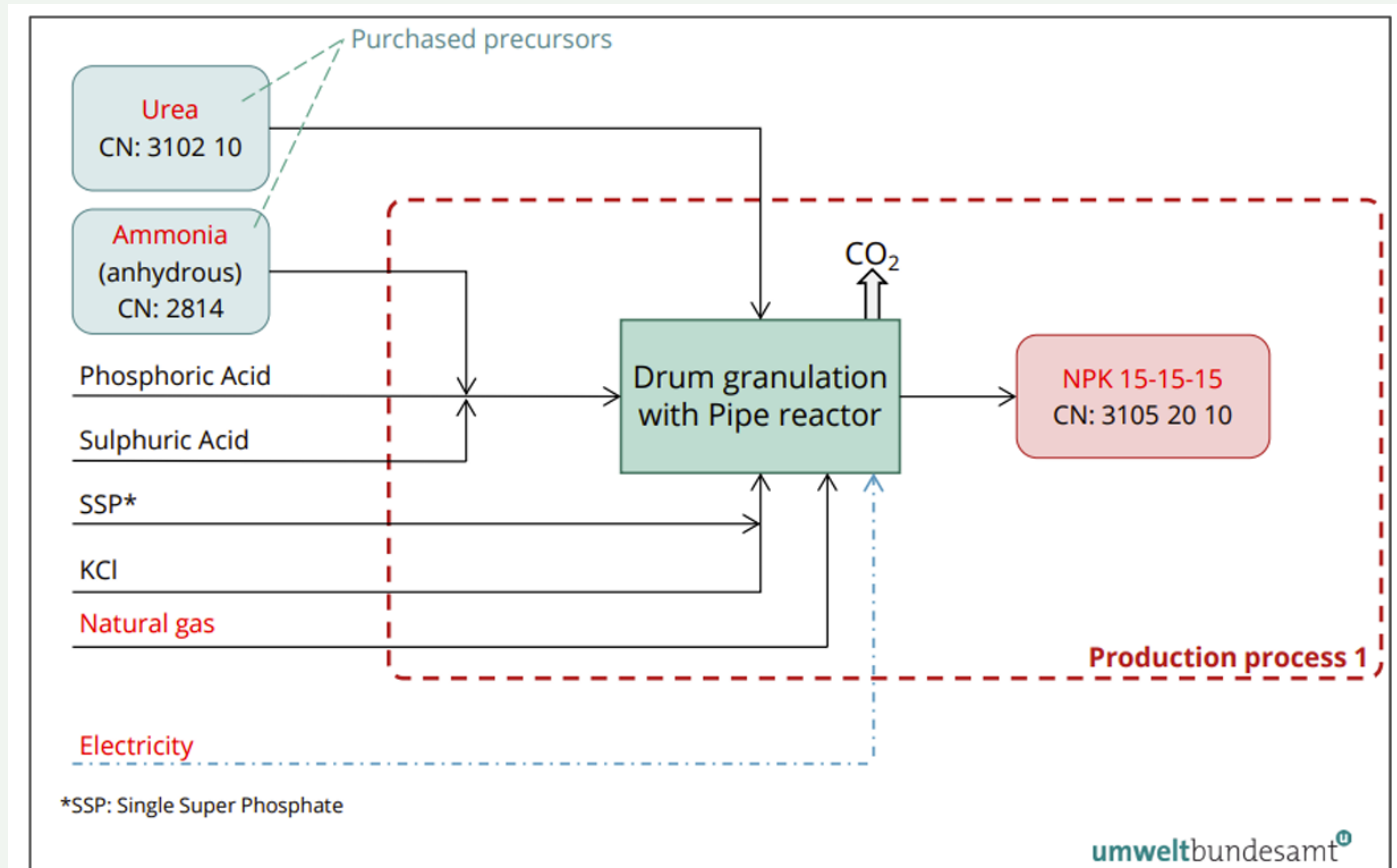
Purchased precursors

Urea
CN: 3102 10

Ammonia
(anhydrous)
CN: 2814

$CO_2$

Phosphoric Acid

Sulphuric Acid

Drum granulation with Pipe reactor

NPK 15-15-15
CN: 3105 20 10

SSP*

KCl

Natural gas

Production process 1

Electricity

*SSP: Single Super Phosphate

umweltbundesamt